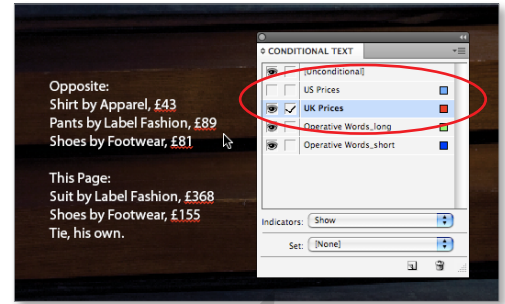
Opposite:
Shirt by Apparel, £43
Pants by Label Fashion, £89
Shoes by Footwear, £81

This Page:
Suit by Label Fashion, £368
Shoes by Footwear, £155
Tie, his own.

CONDITIONAL TEXT

[Unconditional]
US Prices
UK Prices
Operative Words_long
Operative Words_short

Indicators: Show

Set: [None]